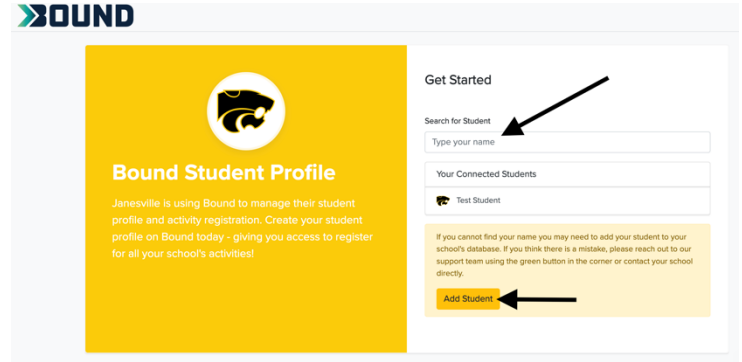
BOUND

Bound Student Profile

Janesville is using Bound to manage their student profile and activity registration. Create your student profile on Bound today - giving you access to register for all your school's activities!

Get Started

Search for Student

Type your name

Your Connected Students

Test Student

If you cannot find your name you may need to add your student to your school's database. If you think there is a mistake, please reach out to our support team using the green button in the corner or contact your school directly.

Add Student